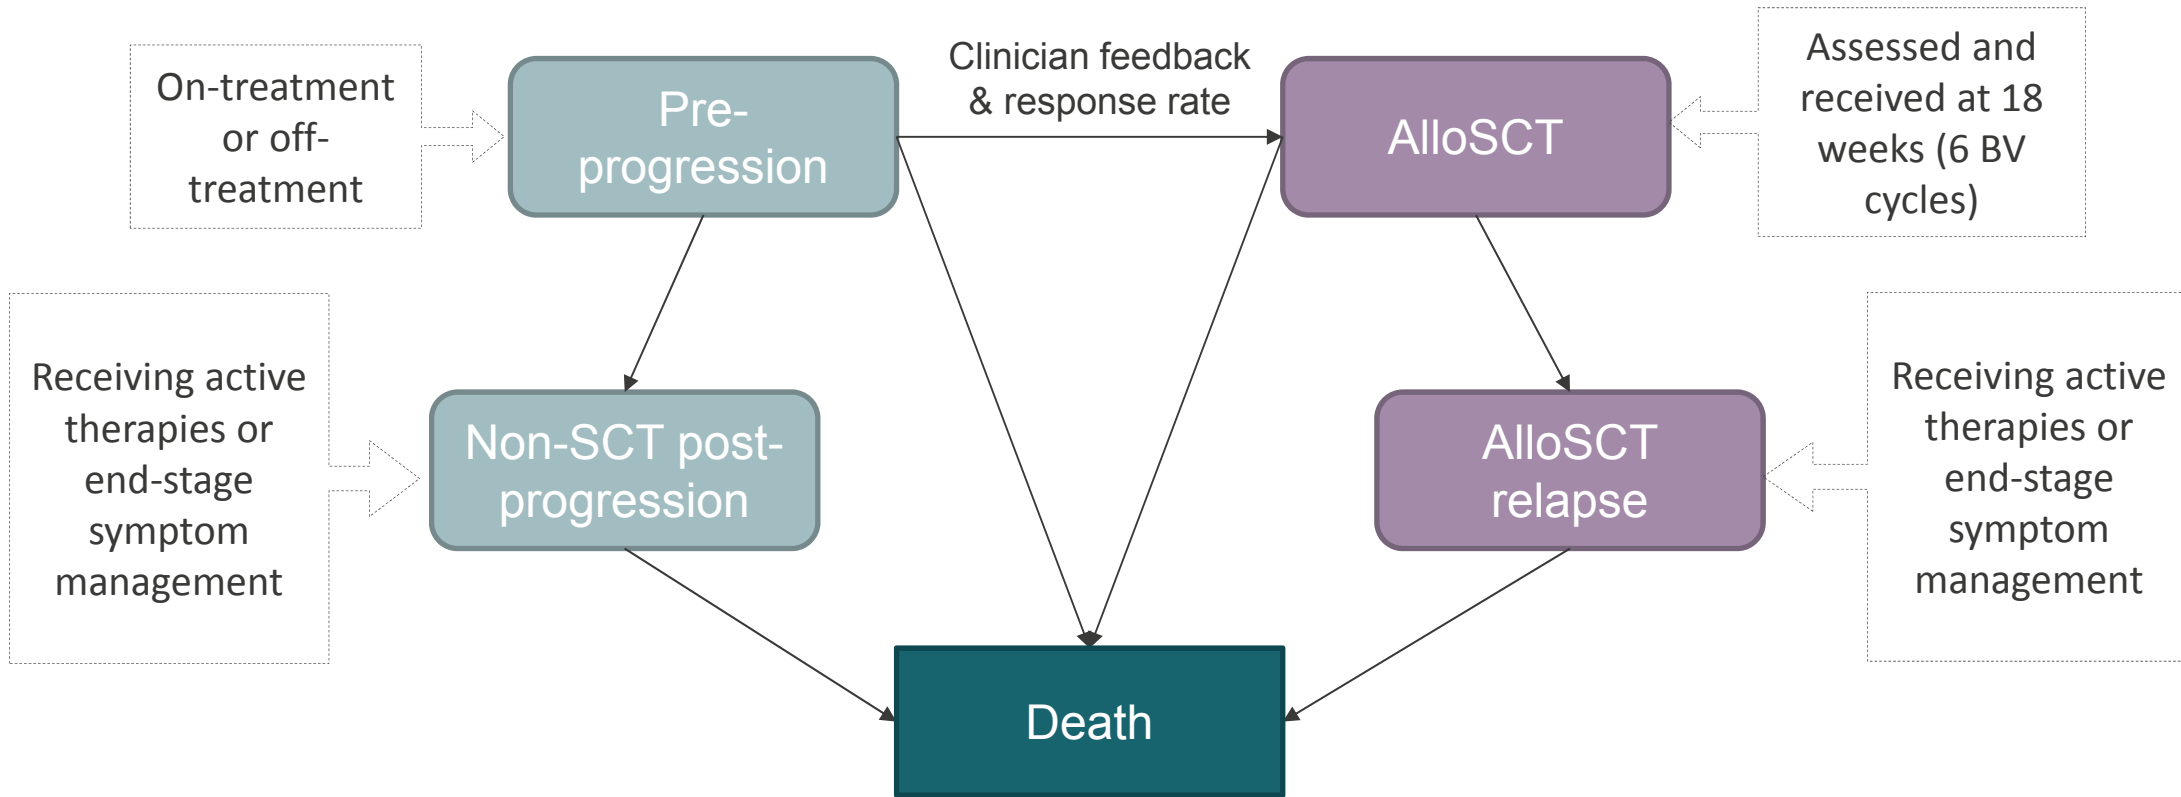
On-treatment or off-treatment

Pre-progression

Clinician feedback & response rate

AlloSCT

Assessed and received at 18 weeks (6 BV cycles)

Receiving active therapies or end-stage symptom management

Non-SCT post-progression

AlloSCT relapse

Receiving active therapies or end-stage symptom management

Death